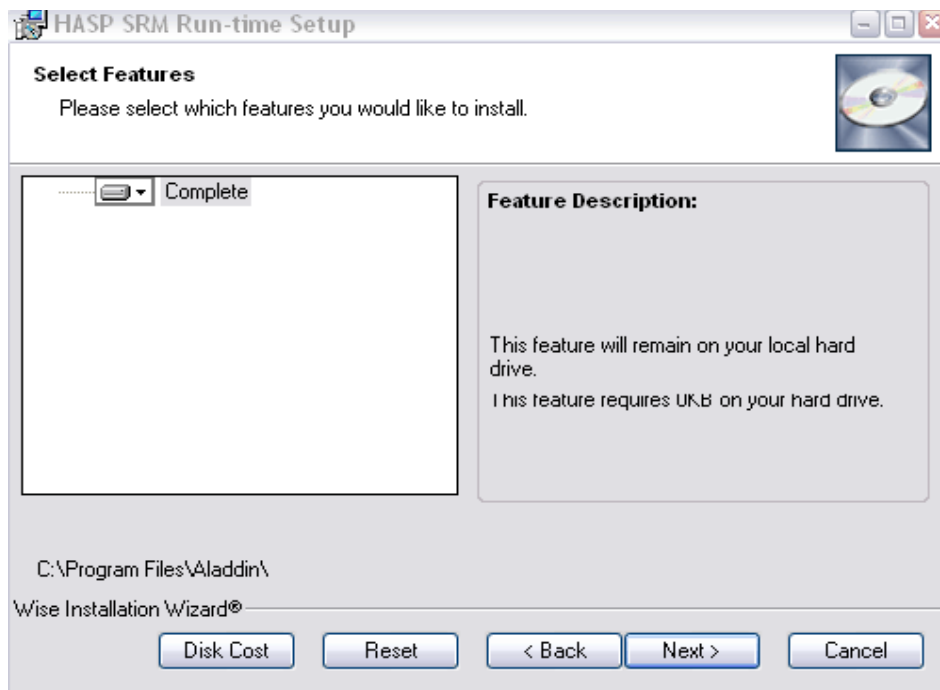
HASP SRM Run-time Setup

Select Features

Please select which features you would like to install.

Complete

Feature Description:

This feature will remain on your local hard drive.

This feature requires 0KB on your hard drive.

C:\Program Files\Aladdin\

Wise Installation Wizard®

Disk Cost

Reset

< Back

Next >

Cancel